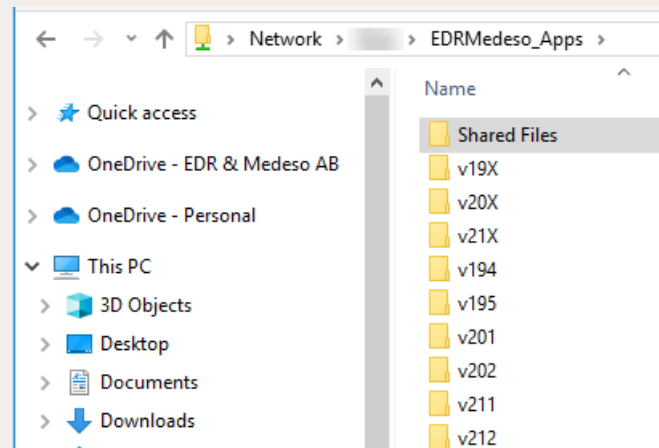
Network > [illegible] > EDRMedeso_Apps >

Quick access
OneDrive - EDR & Medeso AB
OneDrive - Personal
This PC
3D Objects
Desktop
Documents
Downloads

Name
Shared Files
v19X
v20X
v21X
v194
v195
v201
v202
v211
v212